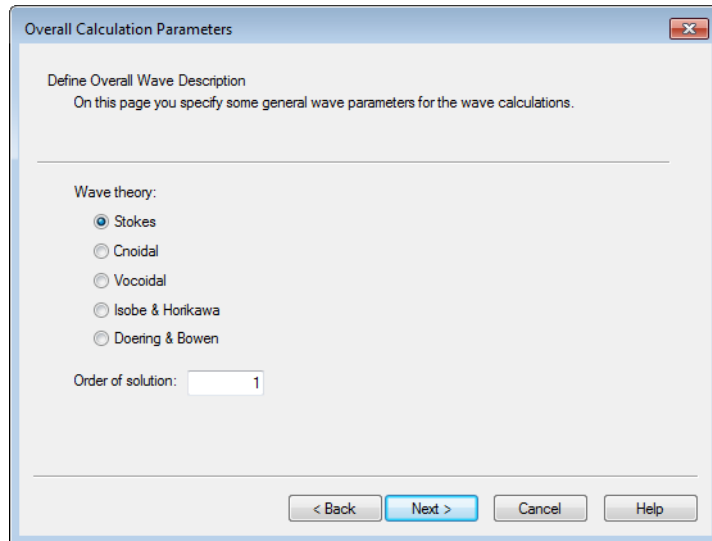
Overall Calculation Parameters

Define Overall Wave Description
On this page you specify some general wave parameters for the wave calculations.

Wave theory:
Stokes
Cnoidal
Vocoidal
Isobe & Horikawa
Doering & Bowen

Order of solution: 1

< Back
Next >
Cancel
Help